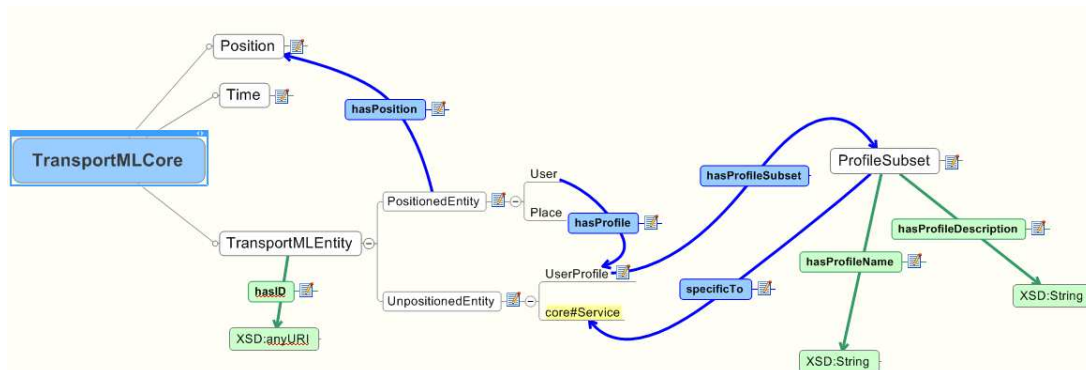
Position

Time

TransportMLCore

hasPosition

TransportMLEntity

hasID

XSD:anyURI

PositionedEntity

User

Place

hasProfile

UnpositionedEntity

UserProfile

core#Service

hasProfileSubset

specificTo

ProfileSubset

hasProfileDescription

hasProfileName

XSD:String

XSD:String